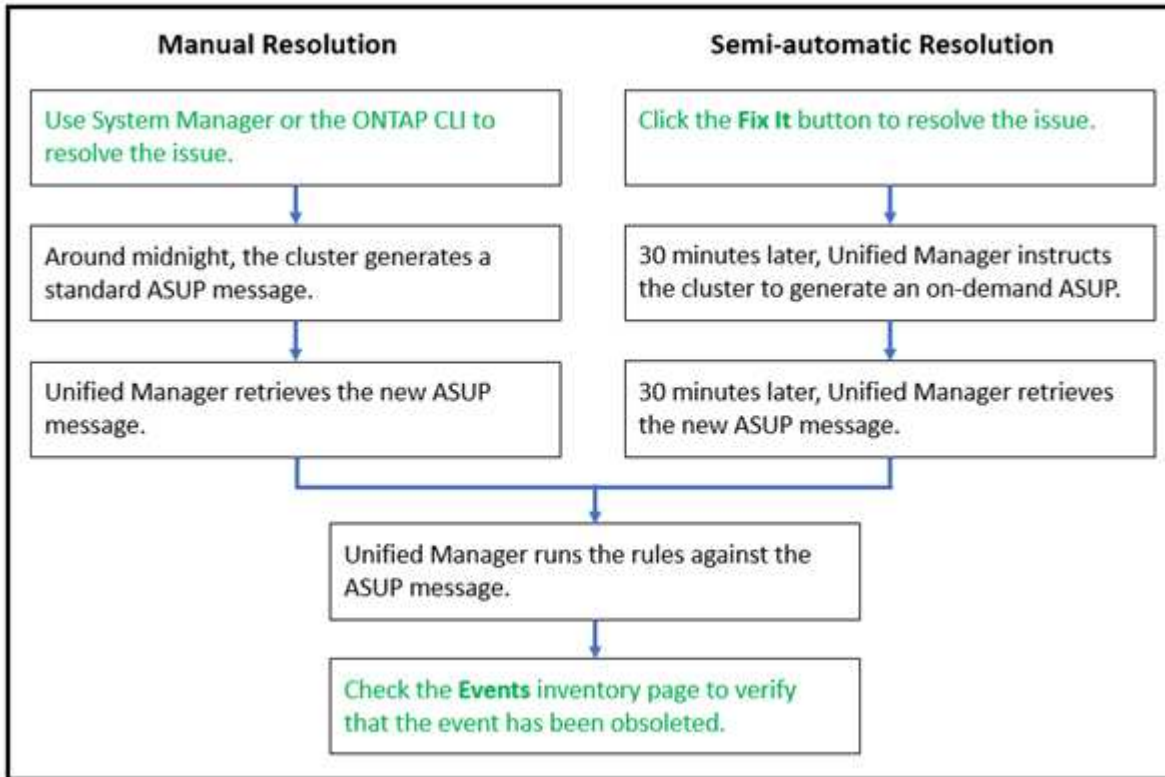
Manual Resolution

Use System Manager or the ONTAP CLI to resolve the issue.

Around midnight, the cluster generates a standard ASUP message.

Unified Manager retrieves the new ASUP message.

Semi-automatic Resolution

Click the **Fix It** button to resolve the issue.

30 minutes later, Unified Manager instructs the cluster to generate an on-demand ASUP.

30 minutes later, Unified Manager retrieves the new ASUP message.

Unified Manager runs the rules against the ASUP message.

Check the **Events** inventory page to verify that the event has been obsoleted.